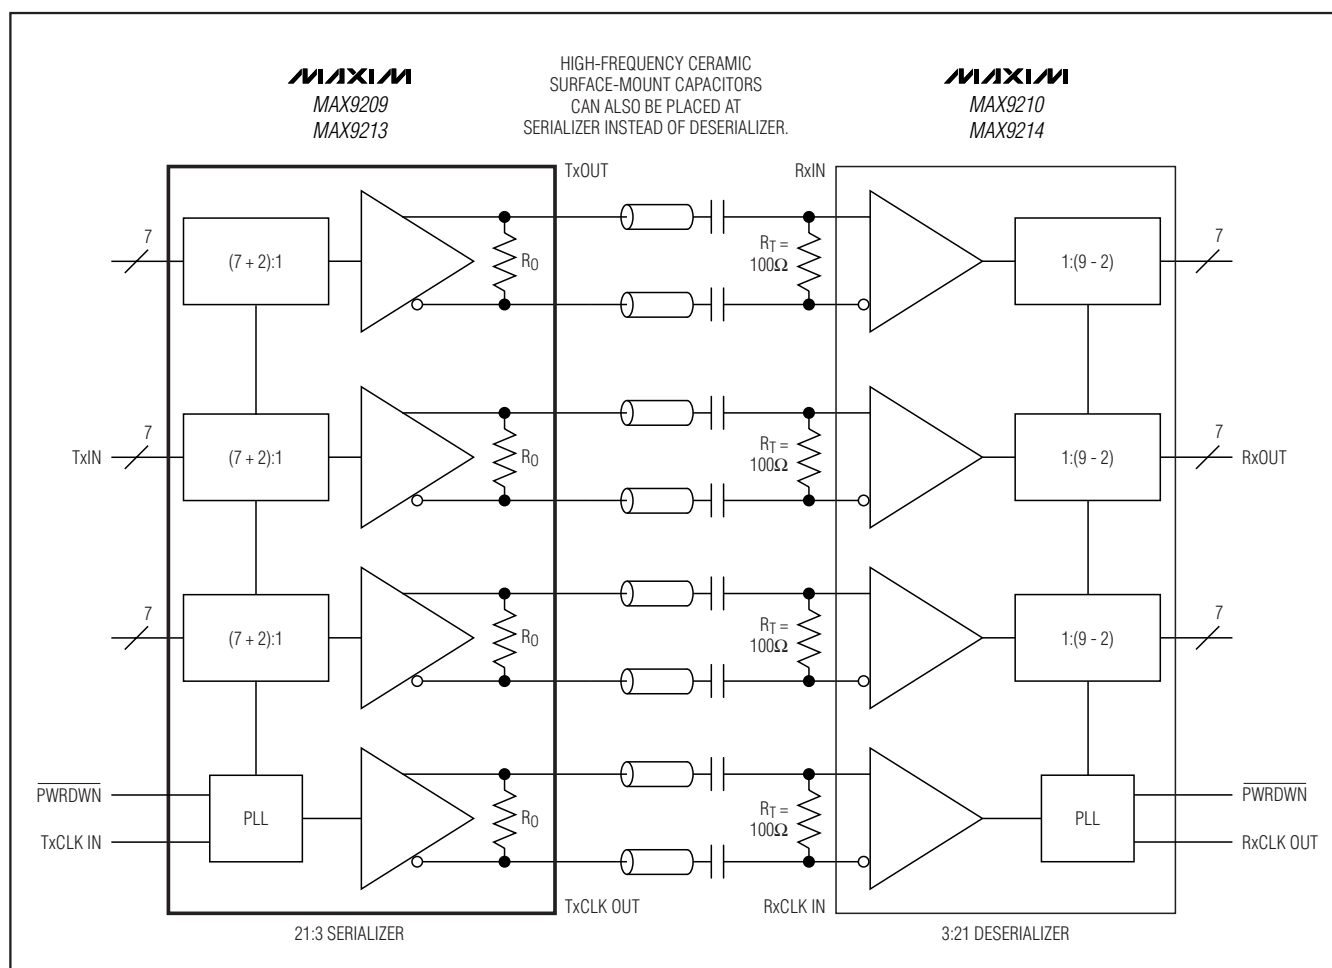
MAXIM
MAX9209
MAX9213

HIGH-FREQUENCY CERAMIC SURFACE-MOUNT CAPACITORS CAN ALSO BE PLACED AT SERIALIZER INSTEAD OF DESERIALIZER.

MAXIM
MAX9210
MAX9214

TxOUT
RxIN

7
(7 + 2):1
$R_0$
$R_T = 100\Omega$
1:(9 - 2)
7

TxIN
7
(7 + 2):1
$R_0$
$R_T = 100\Omega$
1:(9 - 2)
7
RxOUT

7
(7 + 2):1
$R_0$
$R_T = 100\Omega$
1:(9 - 2)
7

$\overline{PWRDWN}$
TxCLK IN
PLL
$R_0$
$R_T = 100\Omega$
PLL
$\overline{PWRDWN}$
RxCLK OUT

TxCLK OUT
RxCLK IN

21:3 SERIALIZER
3:21 DESERIALIZER